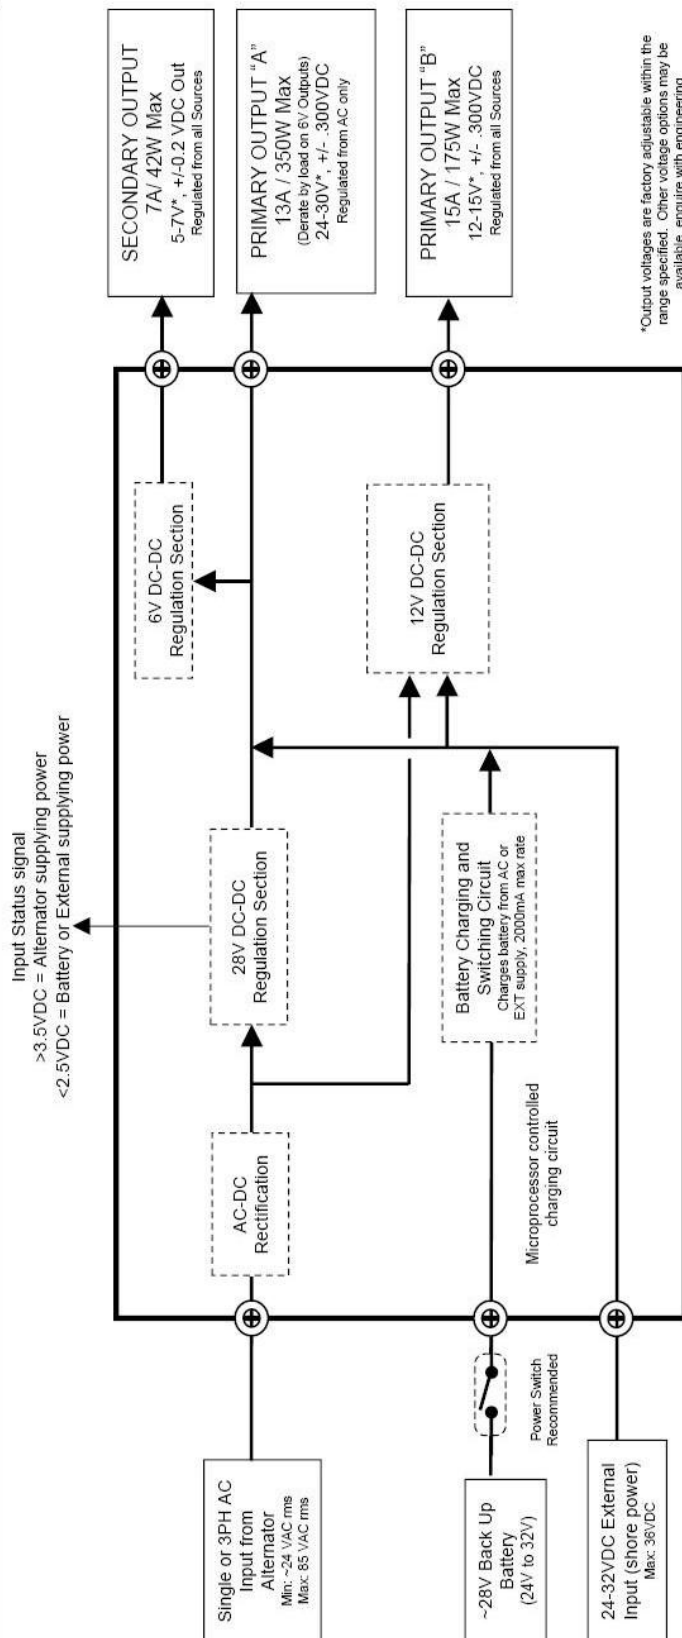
Input Status signal
>3.5VDC = Alternator supplying power
<2.5VDC = Battery or External supplying power

SECONDARY OUTPUT
7A/ 42W Max
5-7V*, +/-0.2 VDC Out
Regulated from all Sources

PRIMARY OUTPUT "A"
13A / 350W Max
(Derate by load on 6V Outputs)
24-30V*, +/- .300VDC
Regulated from AC only

PRIMARY OUTPUT "B"
15A / 175W Max
12-15V*, +/- .300VDC
Regulated from all Sources

*Output voltages are factory adjustable within the range specified. Other voltage options may be available, enquire with engineering

6V DC-DC
Regulation Section

12V DC-DC
Regulation Section

AC-DC
Rectification

28V DC-DC
Regulation Section

Battery Charging and
Switching Circuit
Charges battery from AC or EXT supply, 2000mA max rate

Microprocessor controlled charging circuit

Single or 3PH AC
Input from
Alternator
Min: ~24 VAC rms
Max: 85 VAC rms

Power Switch
Recommended

~28V Back Up
Battery
(24V to 32V)

24-32VDC External
Input (shore power)
Max: 36VDC